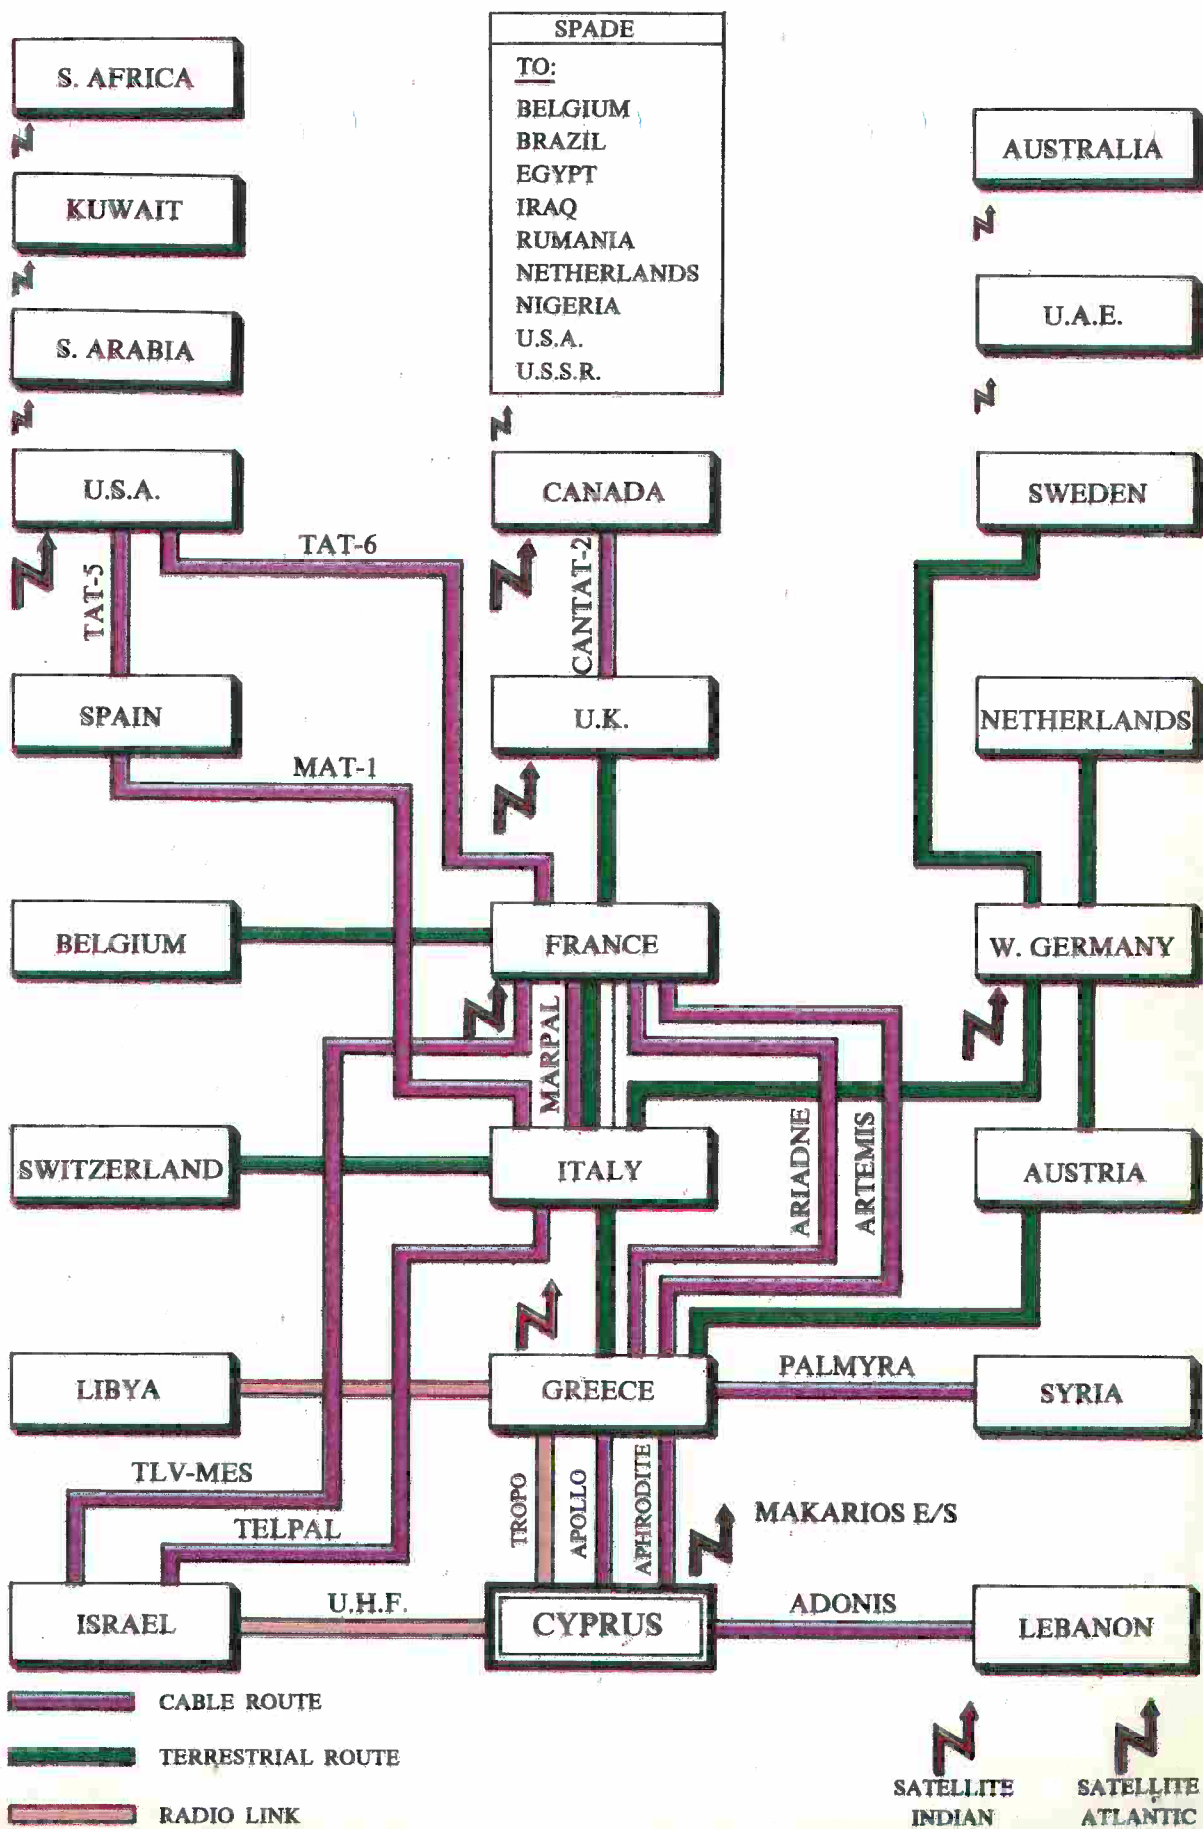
S. AFRICA

KUWAIT

S. ARABIA

U.S.A.

SPADE
TO:
BELGIUM
BRAZIL
EGYPT
IRAQ
RUMANIA
NETHERLANDS
NIGERIA
U.S.A.
U.S.S.R.

CANADA

AUSTRALIA

U.A.E.

SWEDEN

TAT-6

TAT-5

CANTAT-2

SPAIN

U.K.

NETHERLANDS

MAT-1

BELGIUM

FRANCE

W. GERMANY

MARPAL

ARIADNE

ARTEMIS

SWITZERLAND

ITALY

AUSTRIA

LIBYA

GREECE

PALMYRA

SYRIA

TLV-MES

TELPAL

TROPO

APOLLO

APHRODITE

MAKARIOS E/S

ISRAEL

U.H.F.

CYPRUS

ADONIS

LEBANON

CABLE ROUTE

TERRESTRIAL ROUTE

RADIO LINK

SATELLITE INDIAN

SATELLITE ATLANTIC